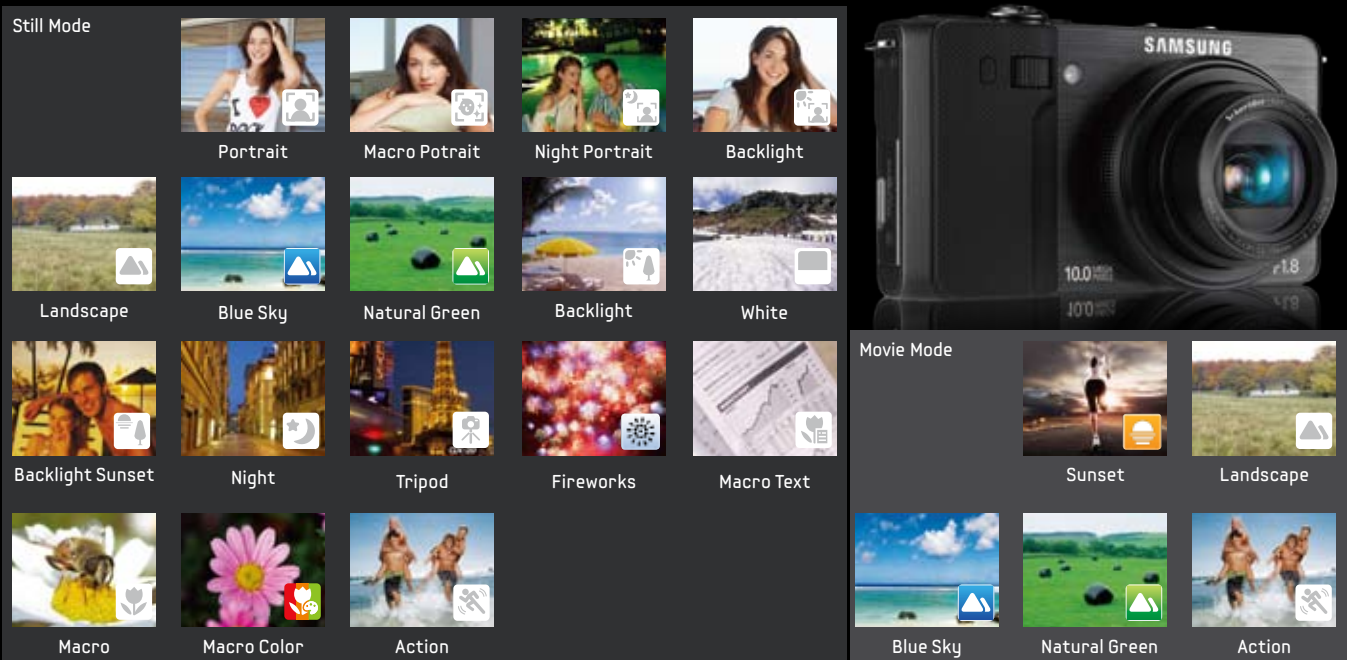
Still Mode

Portrait
Macro Potrait
Night Portrait
Backlight

Landscape
Blue Sky
Natural Green
Backlight
White

Backlight Sunset
Night
Tripod
Fireworks
Macro Text

Macro
Macro Color
Action

SAMSUNG
10.0
f1.8

Movie Mode

Sunset
Landscape

Blue Sky
Natural Green
Action